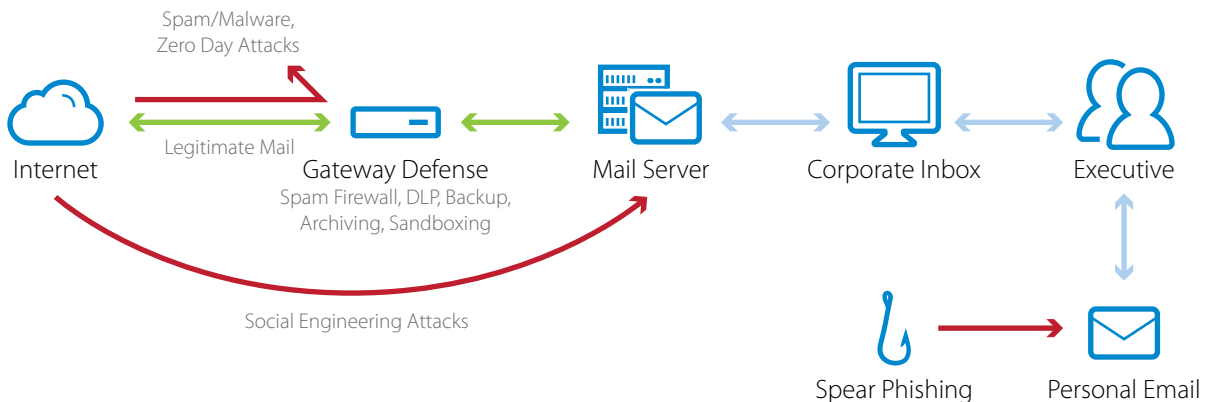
Spam/Malware, Zero Day Attacks

Legitimate Mail

Internet

Gateway Defense

Spam Firewall, DLP, Backup, Archiving, Sandboxing

Mail Server

Corporate Inbox

Executive

Social Engineering Attacks

Spear Phishing

Personal Email